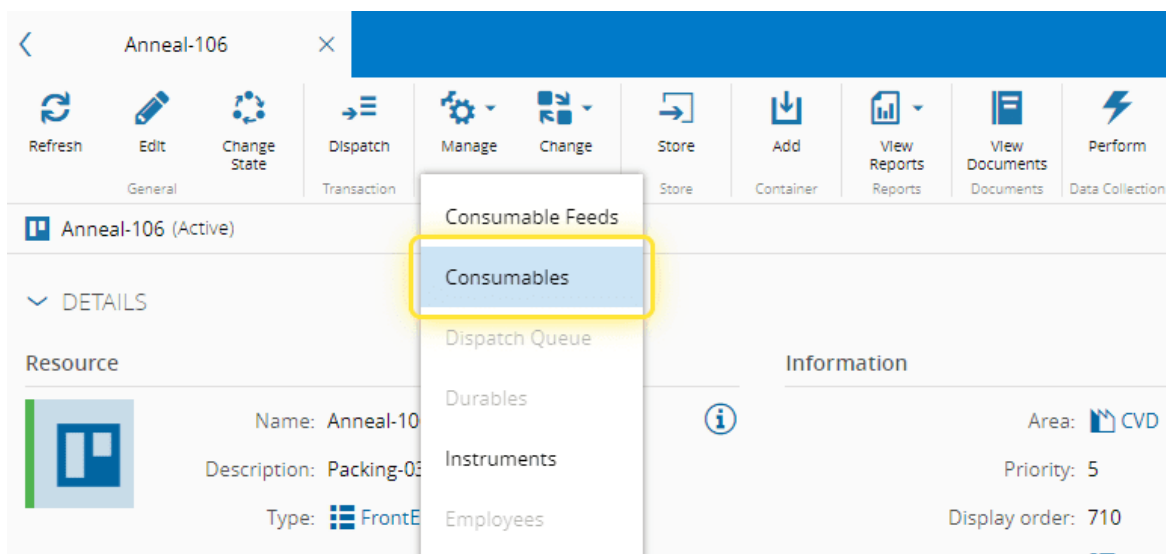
Anneal-106 ×

Refresh
Edit
Change State
General

Dispatch
Transaction

Manage
Change

Store
Store

Add
Container

View Reports
Reports

View Documents
Documents

Perform
Data Collection

Anneal-106 (Active)

DETAILS

Resource

Name: Anneal-10

Description: Packing-03

Type: FrontE

Consumable Feeds
Consumables
Dispatch Queue
Durables
Instruments
Employees

Information

Area: CVD

Priority: 5

Display order: 710